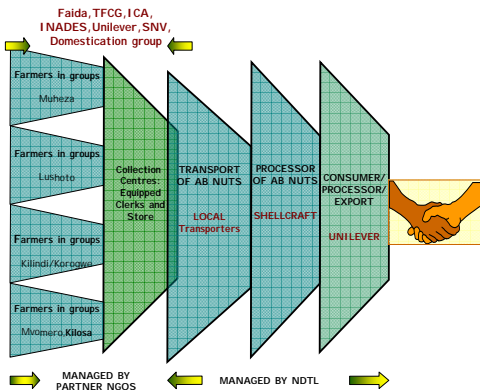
Faida, TFCG, ICA, INADES, Unilever, SNV, Domestication group

Farmers in groups
Muheza

Farmers in groups
Lushoto

Farmers in groups
Kilindi/Korogwe

Farmers in groups
Mvomero,Kilosa

Collection Centres: Equipped Clerks and Store

TRANSPORT OF AB NUTS
LOCAL Transporters

PROCESSOR OF AB NUTS
SHELLCRAFT

CONSUMER/ PROCESSOR/ EXPORT
UNILEVER

MANAGED BY PARTNER NGOS

MANAGED BY NDTL